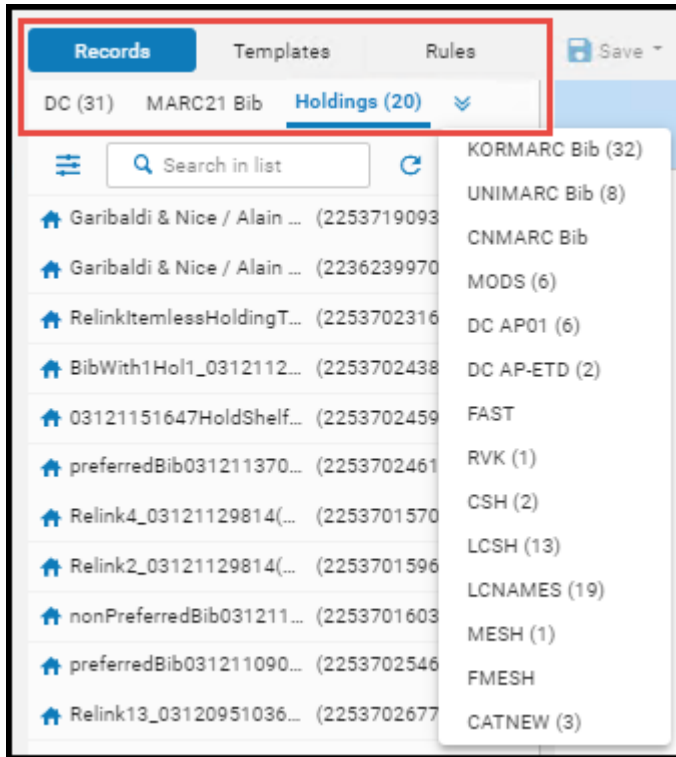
Records Templates Rules Save

DC (31) MARC21 Bib Holdings (20)

Search in list

Garibaldi & Nice / Alain ... (2253719093
Garibaldi & Nice / Alain ... (2236239970
RelinkItemlessHoldingT... (2253702316
BibWith1Hol1_0312112... (2253702438
03121151647HoldShelf... (2253702459
preferredBib031211370... (2253702461
Relink4_03121129814(... (2253701570
Relink2_03121129814(... (2253701596
nonPreferredBib031211... (2253701603
preferredBib031211090... (2253702546
Relink13_03120951036... (2253702677

KORMARC Bib (32)
UNIMARC Bib (8)
CNMARC Bib
MODS (6)
DC AP01 (6)
DC AP-ETD (2)
FAST
RVK (1)
CSH (2)
LCSH (13)
LCNAMES (19)
MESH (1)
FMESH
CATNEW (3)